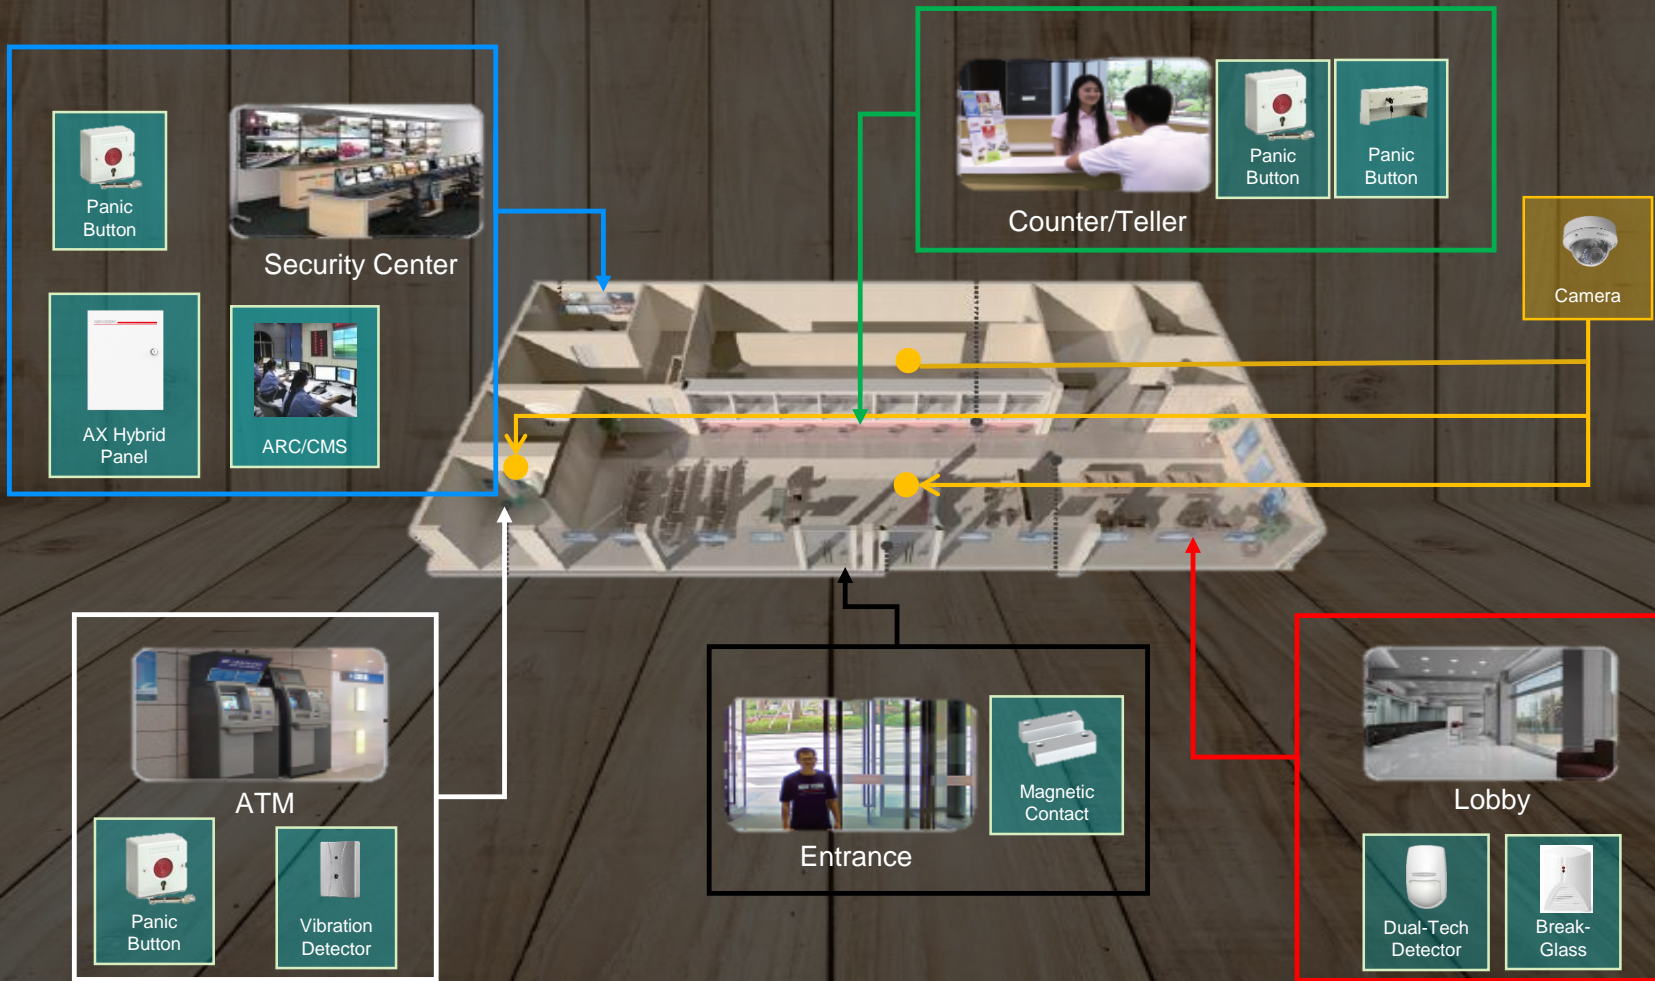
Panic Button

Security Center

AX Hybrid Panel

ARC/CMS

Counter/Teller

Panic Button

Panic Button

Camera

ATM

Panic Button

Vibration Detector

Magnetic Contact

Entrance

Lobby

Dual-Tech Detector

Break-Glass